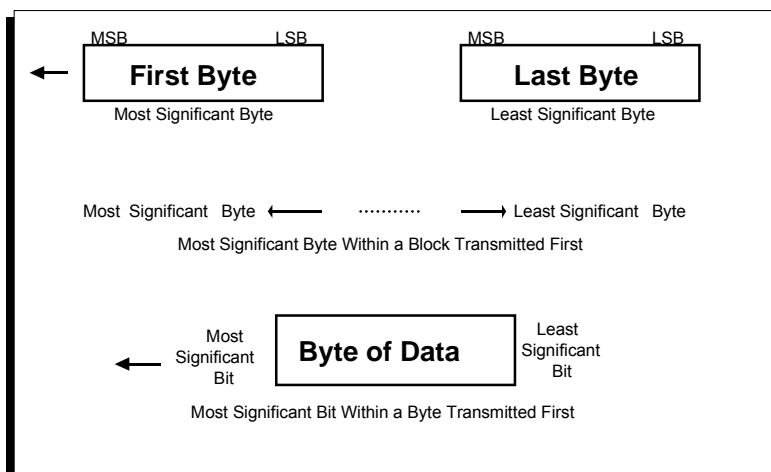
MSB LSB
First Byte
Most Significant Byte

MSB LSB
Last Byte
Least Significant Byte

Most Significant Byte ………… Least Significant Byte
Most Significant Byte Within a Block Transmitted First

Most Significant Bit
Byte of Data
Least Significant Bit
Most Significant Bit Within a Byte Transmitted First